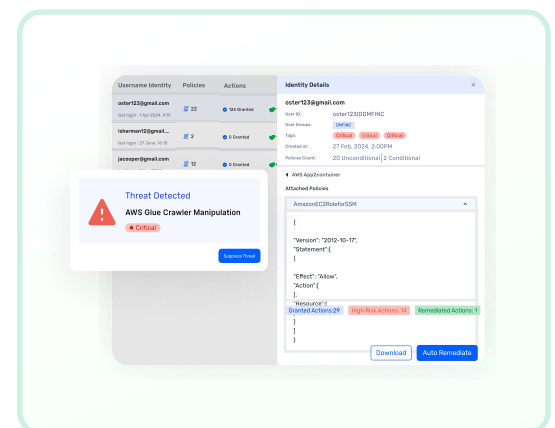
| Username Identity | Policies | Actions |
|---|---|---|
| oster123@gmail.com Last login : 1 Apr 2024, 4:15 | 22 | 124 Granted |
| lshermen12@gmail... Last login : 27 June, 15:15 | 2 | 0 Granted |
| jacooper@gmail.com Last login : | 12 | 0 Granted |

Threat Detected
AWS Glue Crawler Manipulation
Critical
Suppress Threat

Identity Details
×
oster123@gmail.com
User ID: oster123IDDMFINC
User Groups: DMFINC
Tags: Critical Critical Critical
Created at: 27 Feb, 2024, 2:00PM
Policies Count: 20 Unconditional 2 Conditional

AWS App2container
Attached Policies
AmazonEC2RoleforSSM
{
"Version": "2012-10-17",
"Statement":[
{
"Effect": "Allow",
"Action":[
],
"Resource":"
}
]
}
Granted Actions:29 High Risk Actions: 14 Remediated Actions: 1
Download Auto Remediate